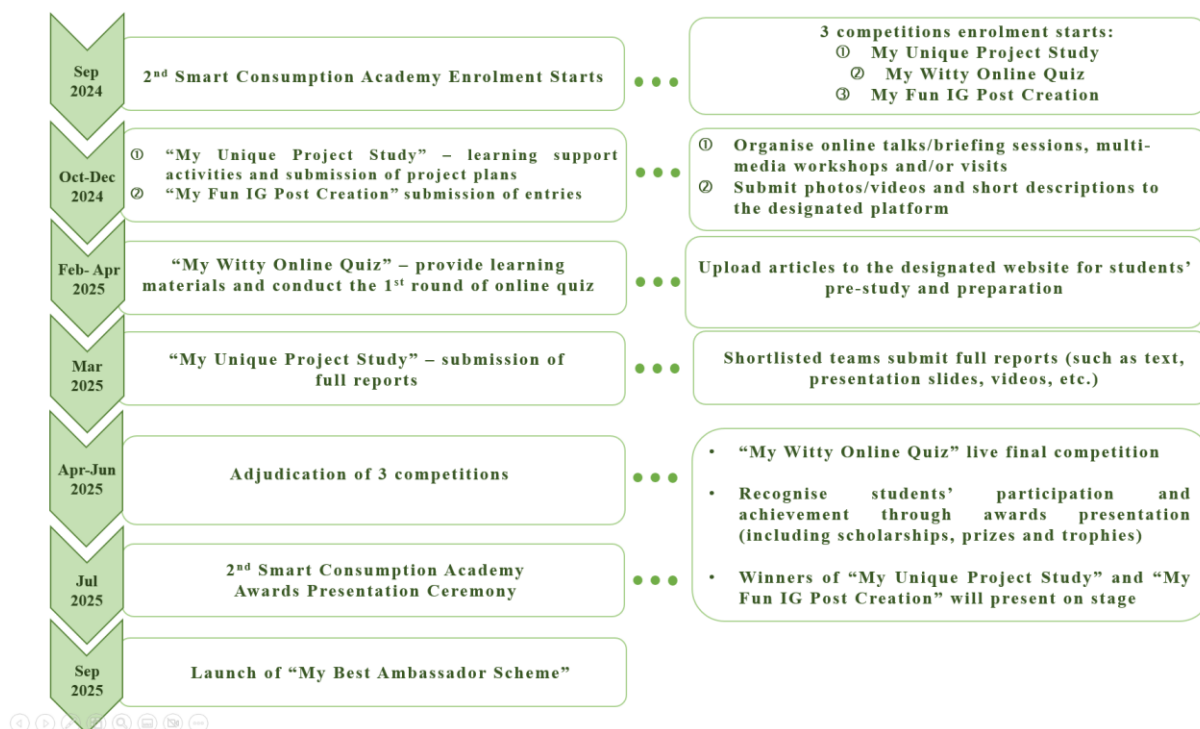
Sep 2024

2$^{nd}$ Smart Consumption Academy Enrolment Starts

3 competitions enrolment starts:
① My Unique Project Study
② My Witty Online Quiz
③ My Fun IG Post Creation

Oct-Dec 2024

① "My Unique Project Study" – learning support activities and submission of project plans
② "My Fun IG Post Creation" submission of entries

① Organise online talks/briefing sessions, multi-media workshops and/or visits
② Submit photos/videos and short descriptions to the designated platform

Feb-Apr 2025

"My Witty Online Quiz" – provide learning materials and conduct the 1$^{st}$ round of online quiz

Upload articles to the designated website for students' pre-study and preparation

Mar 2025

"My Unique Project Study" – submission of full reports

Shortlisted teams submit full reports (such as text, presentation slides, videos, etc.)

Apr-Jun 2025

Adjudication of 3 competitions

• "My Witty Online Quiz" live final competition

• Recognise students' participation and achievement through awards presentation (including scholarships, prizes and trophies)

• Winners of "My Unique Project Study" and "My Fun IG Post Creation" will present on stage

Jul 2025

2$^{nd}$ Smart Consumption Academy Awards Presentation Ceremony

Sep 2025

Launch of "My Best Ambassador Scheme"